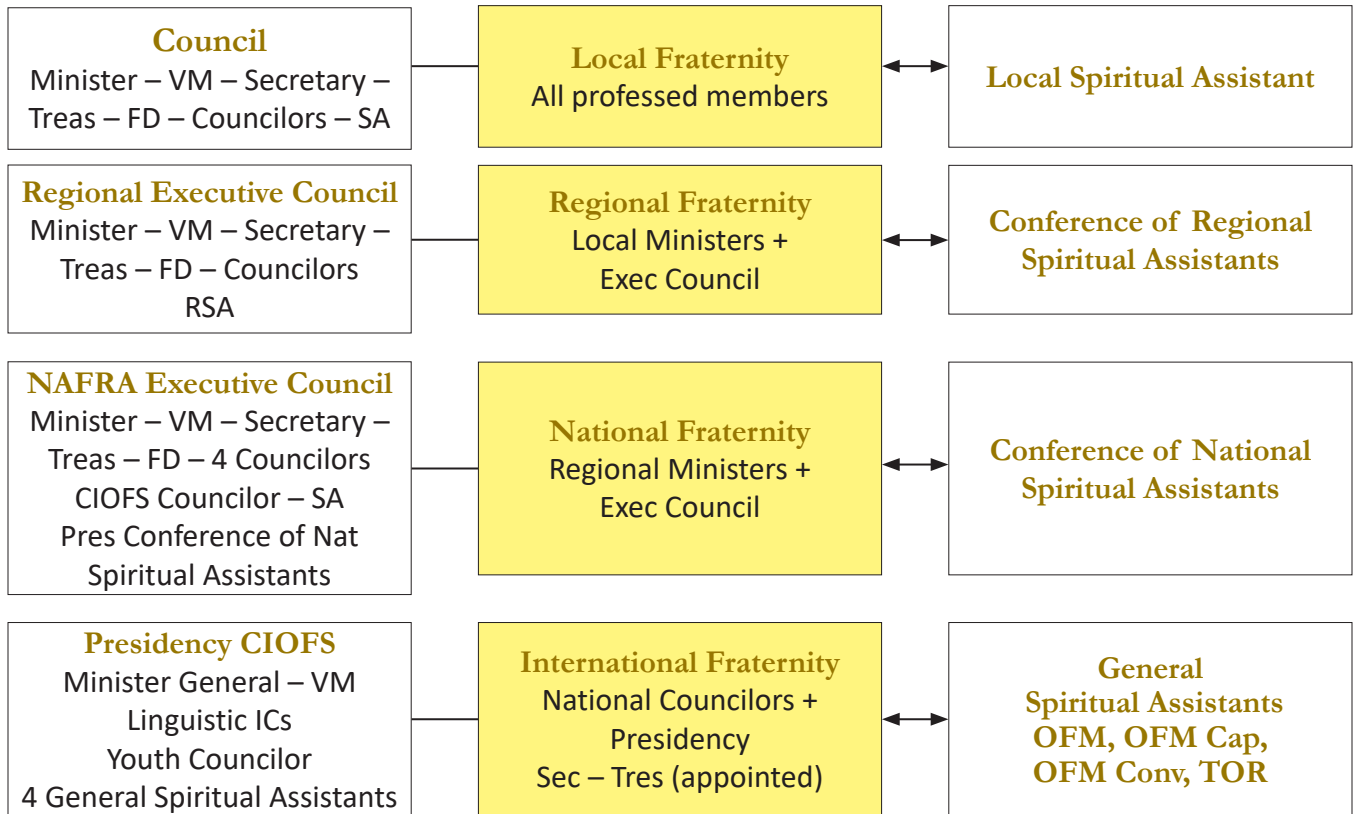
Council
Minister – VM – Secretary – Treas – FD – Councilors – SA

Local Fraternity
All professed members

Local Spiritual Assistant

Regional Executive Council
Minister – VM – Secretary – Treas – FD – Councilors
RSA

Regional Fraternity
Local Ministers + Exec Council

Conference of Regional Spiritual Assistants

NAFRA Executive Council
Minister – VM – Secretary – Treas – FD – 4 Councilors
CIOFS Councilor – SA
Pres Conference of Nat Spiritual Assistants

National Fraternity
Regional Ministers + Exec Council

Conference of National Spiritual Assistants

Presidency CIOFS
Minister General – VM
Linguistic ICs
Youth Councilor
4 General Spiritual Assistants

International Fraternity
National Councilors + Presidency
Sec – Tres (appointed)

General Spiritual Assistants
OFM, OFM Cap, OFM Conv, TOR